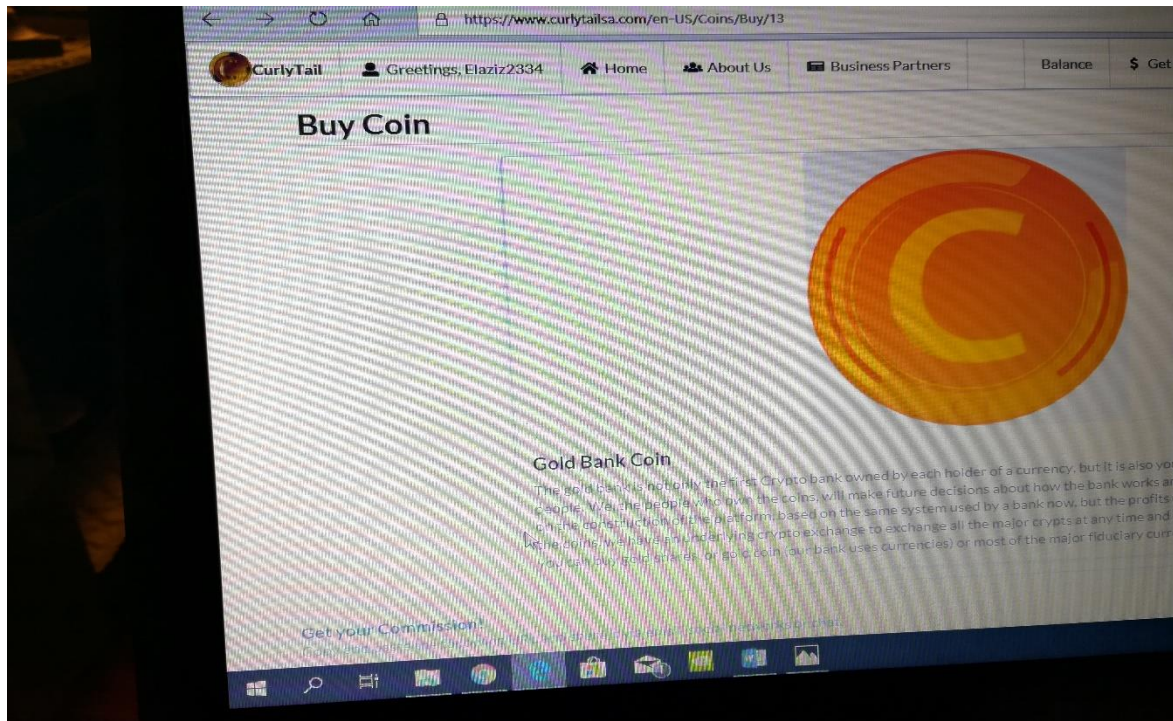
https://www.curlytailsa.com/en-US/Coins/Buy/13

CurlyTail Greetings, Elaziz2334 Home About Us Business Partners Balance $ Get

Buy Coin

Gold Bank Coin

The gold bank is not only the first Crypto bank owned by each holder of a currency, but it is also yo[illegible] people. We, the people who own the coins, will make future decisions about how the bank works a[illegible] on the construction of the platform, based on the same system used by a bank now, but the profits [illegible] the coins. We have an underlying crypto exchange to exchange all the major crypts at any time and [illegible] you can buy gold bank or gold coin (our bank uses currencies) or most of the major fiduciary curr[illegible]

Get your Commission!
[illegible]